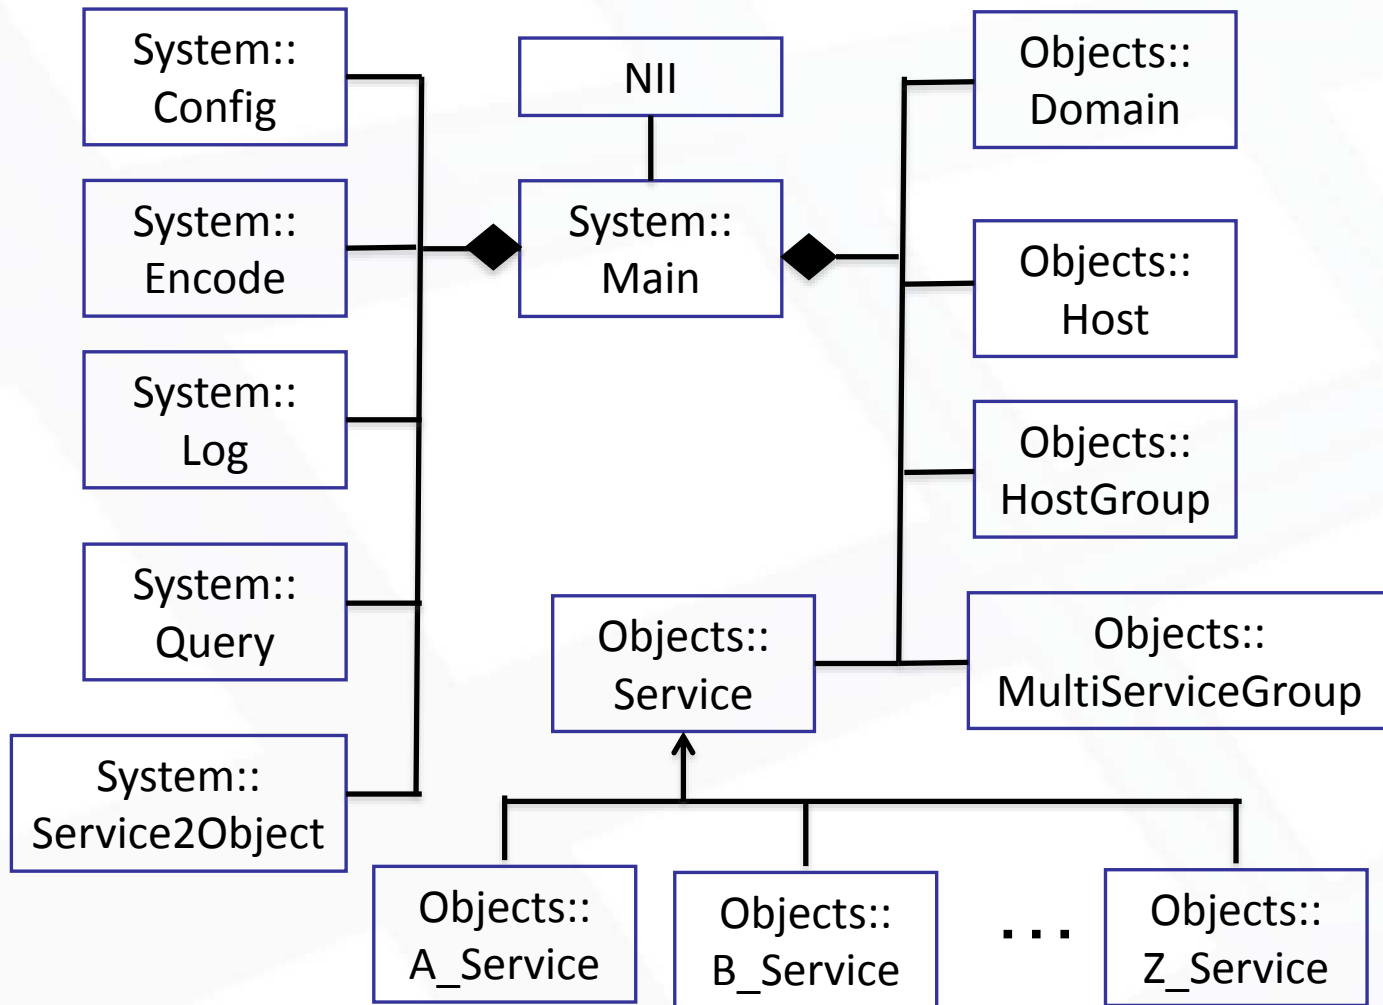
System:: Config

System:: Encode

System:: Log

System:: Query

System:: Service2Object

NII

System:: Main

Objects:: Domain

Objects:: Host

Objects:: HostGroup

Objects:: Service

Objects:: MultiServiceGroup

Objects:: A_Service

Objects:: B_Service

...

Objects:: Z_Service